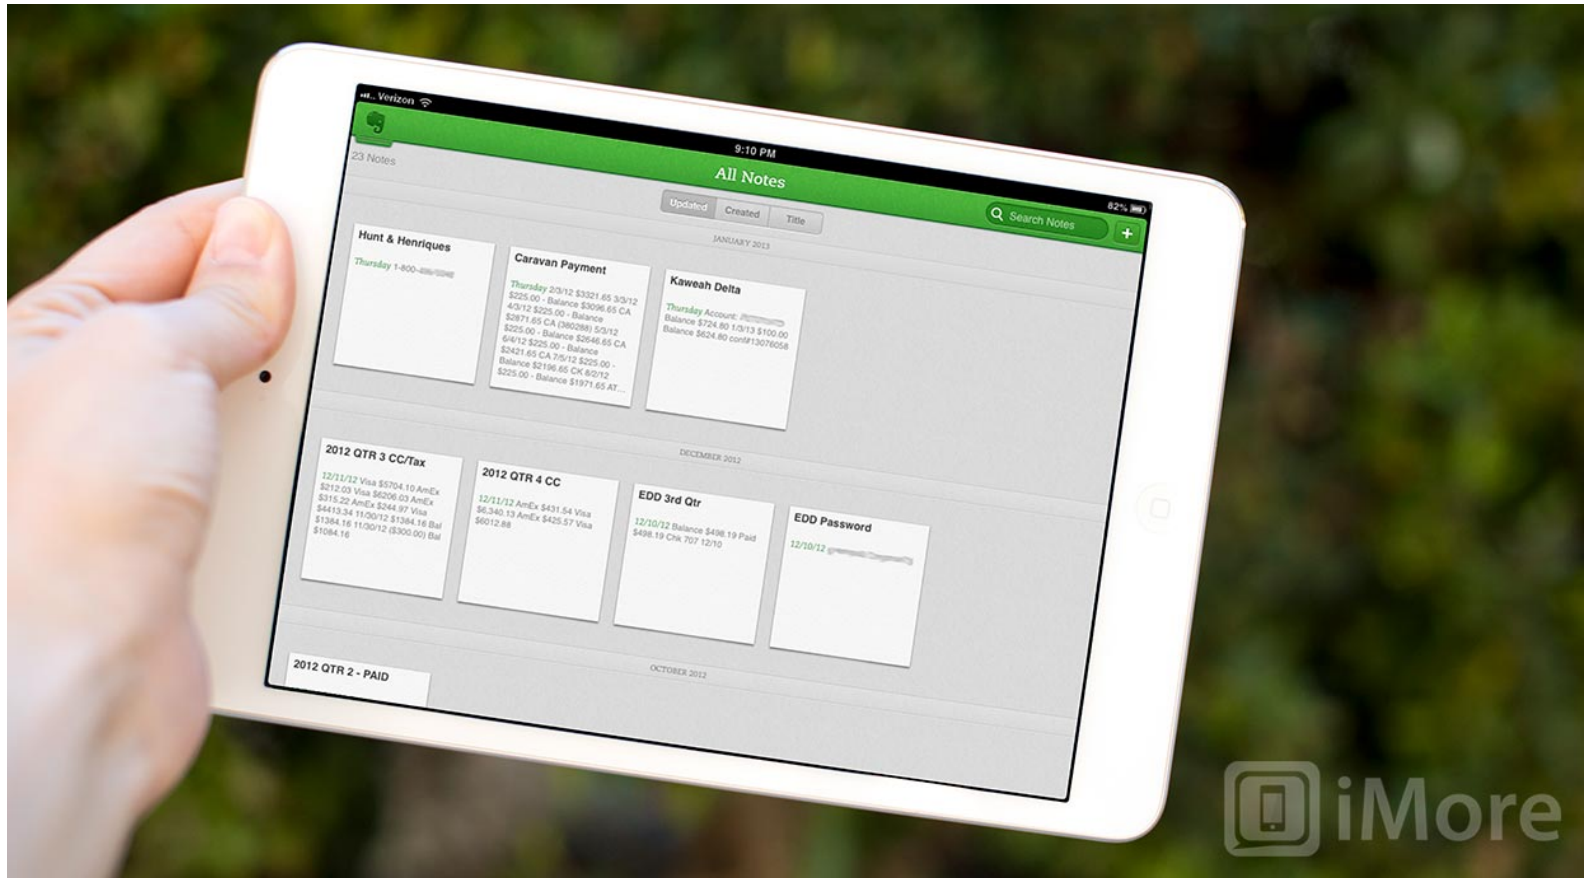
Verizon
9:10 PM
82%
23 Notes
All Notes
Updated Created Title
Search Notes
+
JANUARY 2013
Hunt & Henriques
Thursday 1-800-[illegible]

Caravan Payment
Thursday 2/3/12 $3321.65 3/3/12 $225.00 - Balance $3096.65 CA 4/3/12 $225.00 - Balance $2871.65 CA (380288) 5/3/12 $225.00 - Balance $2646.65 CA 6/4/12 $225.00 - Balance $2421.65 CA 7/5/12 $225.00 - Balance $2196.65 CK 8/2/12 $225.00 - Balance $1971.65 AT...

Kaweah Delta
Thursday Account: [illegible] Balance $724.80 1/3/13 $100.00 Balance $624.80 conf#13076058

DECEMBER 2012
2012 QTR 3 CC/Tax
12/11/12 Visa $5704.10 AmEx $212.03 Visa $6206.03 AmEx $315.22 AmEx $244.97 Visa $4413.34 11/30/12 $1384.16 Bal $1384.16 11/30/12 ($300.00) Bal $1084.16

2012 QTR 4 CC
12/11/12 AmEx $431.54 Visa $6,340.13 AmEx $425.57 Visa $6012.88

EDD 3rd Qtr
12/10/12 Balance $498.19 Paid $498.19 Chk 707 12/10

EDD Password
12/10/12 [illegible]

OCTOBER 2012
2012 QTR 2 - PAID

iMore